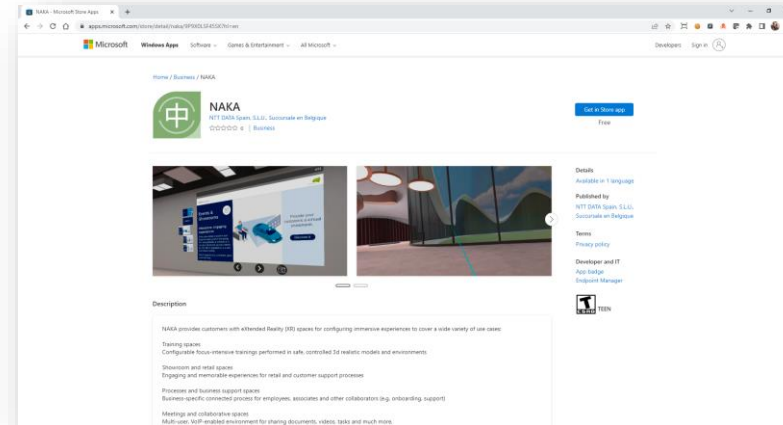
NAKA - Microsoft Store Apps

apps.microsoft.com/store/detail/naka/9PX0L5F4S5K7hl=en

Microsoft Windows Apps Software Games & Entertainment All Microsoft

Developers Sign in

Home / Business / NAKA

NAKA

NTT DATA Spain, S.L.U., Succursale en Belgique

0 | Business

Get in Store app

Free

Details

Available in 1 language

Published by

NTT DATA Spain, S.L.U., Succursale en Belgique

Terms

Privacy policy

Developer and IT

App badge

Endpoint Manager

TEEN

Description

NAKA provides customers with eXtended Reality (XR) spaces for configuring immersive experiences to cover a wide variety of use cases:

Training spaces
Configurable focus-intensive trainings performed in safe, controlled 3d realistic models and environments

Showroom and retail spaces
Engaging and memorable experiences for retail and customer support processes

Processes and business support spaces
Business-specific connected process for employees, associates and other collaborators (e.g. onboarding, support)

Meetings and collaborative spaces
Multi-user, VoIP-enabled environment for sharing documents, videos, tasks and much more.